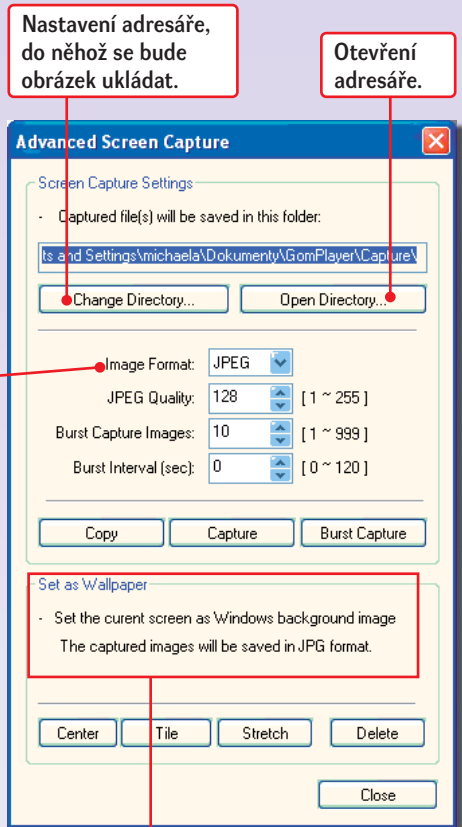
Nastavení adresáře, do něhož se bude obrázek ukládat.

Otevření adresáře.

Advanced Screen Capture

Screen Capture Settings

- Captured file(s) will be saved in this folder:

ts and Settings\michaela\Dokumenty\GomPlayer\Capture\

Change Directory...

Open Directory...

Image Format: JPEG

JPEG Quality: 128 [ 1 ~ 255 ]

Burst Capture Images: 10 [ 1 ~ 999 ]

Burst Interval (sec): 0 [ 0 ~ 120 ]

Copy

Capture

Burst Capture

Set as Wallpaper

- Set the curent screen as Windows background image
The captured images will be saved in JPG format.

Center

Tile

Stretch

Delete

Close